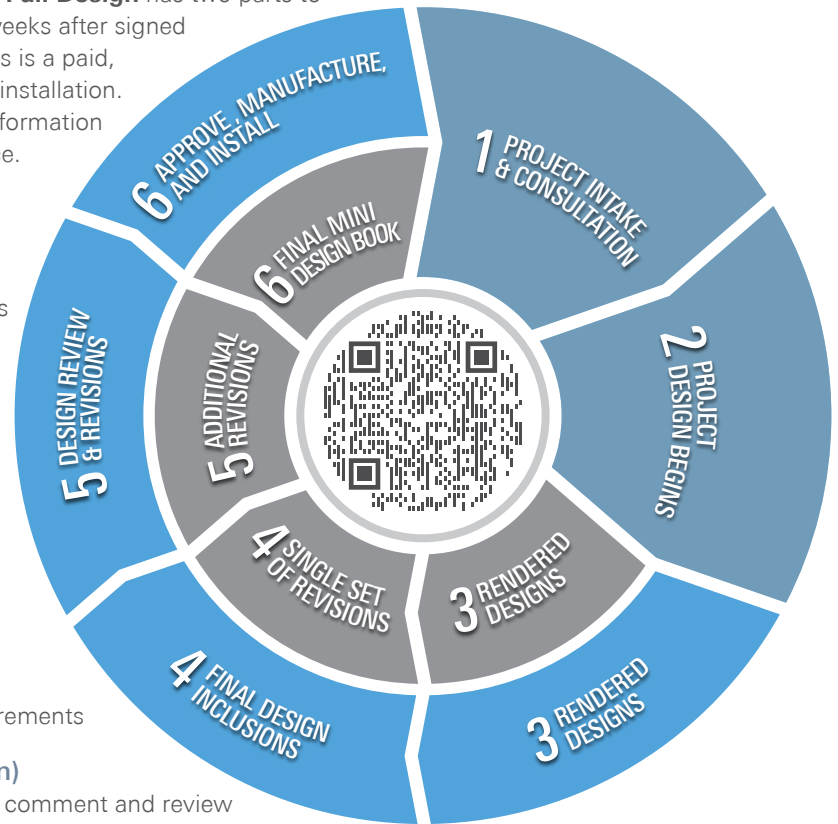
Full Design has two parts to
weeks after signed
s is a paid,
installation.
formation
e.

s

rements

n)
comment and review

6 APPROVE, MANUFACTURE, AND INSTALL

1 PROJECT INTAKE & CONSULTATION

2 PROJECT DESIGN BEGINS

3 RENDERED DESIGNS

4 FINAL DESIGN INCLUSIONS

5 DESIGN REVIEW & REVISIONS

6 FINAL MINI DESIGN BOOK

5 ADDITIONAL REVISIONS

4 SINGLE SET OF REVISIONS

3 RENDERED DESIGNS